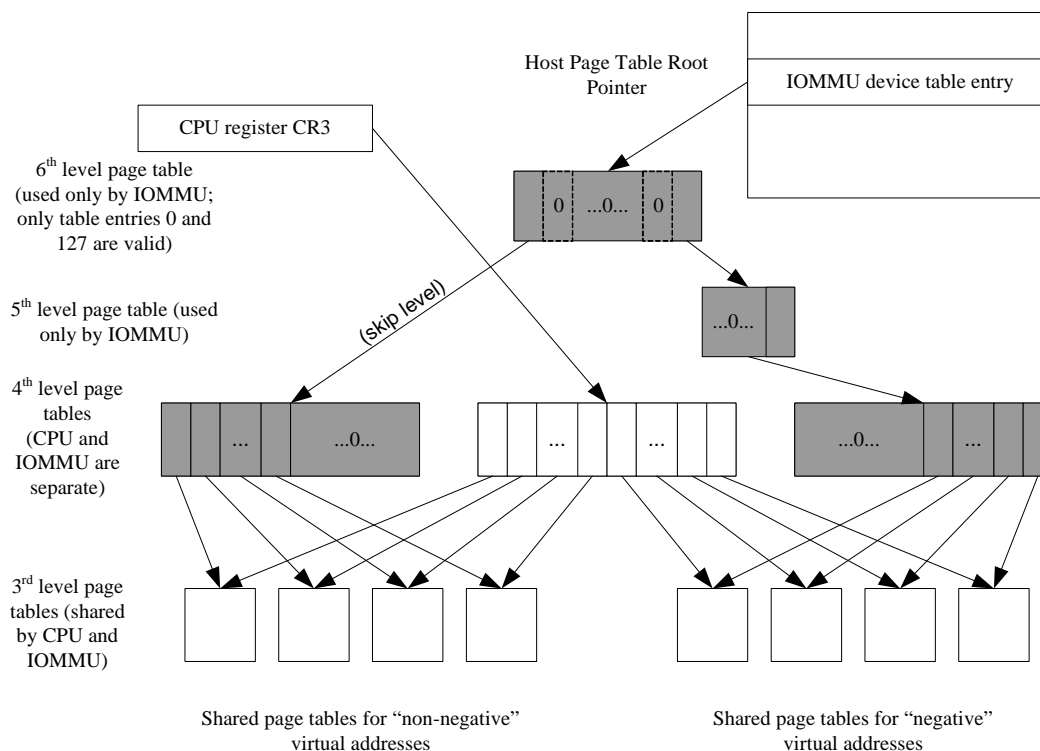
Host Page Table Root Pointer

IOMMU device table entry

CPU register CR3

6$^{th}$ level page table (used only by IOMMU; only table entries 0 and 127 are valid)

0

...0...

0

5$^{th}$ level page table (used only by IOMMU)

(skip level)

...0...

4$^{th}$ level page tables (CPU and IOMMU are separate)

...

...0...

...

...

...0...

...

3$^{rd}$ level page tables (shared by CPU and IOMMU)

Shared page tables for "non-negative" virtual addresses

Shared page tables for "negative" virtual addresses